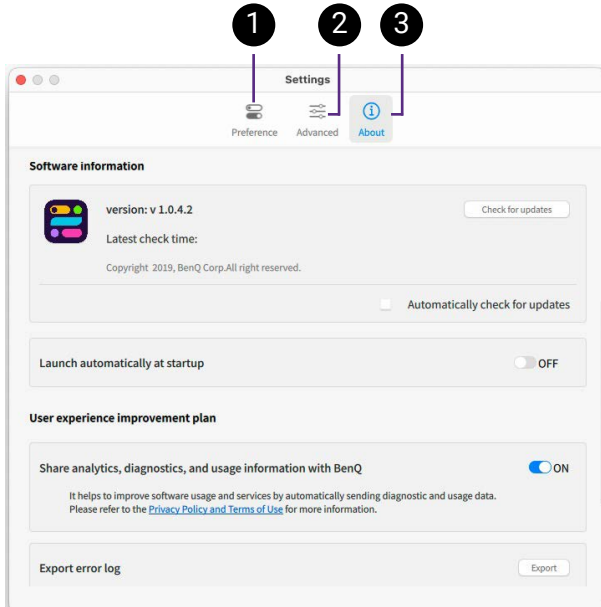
1 2 3

Settings

Preference Advanced About

Software information

version: v 1.0.4.2

Check for updates

Latest check time:

Copyright 2019, BenQ Corp.All right reserved.

Automatically check for updates

Launch automatically at startup

OFF

User experience improvement plan

Share analytics, diagnostics, and usage information with BenQ

ON

It helps to improve software usage and services by automatically sending diagnostic and usage data. Please refer to the Privacy Policy and Terms of Use for more information.

Export error log

Export